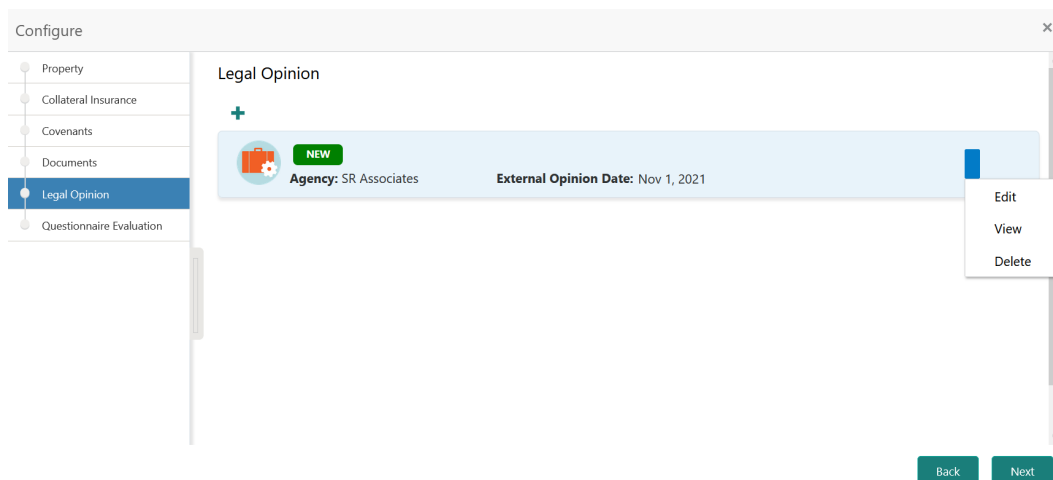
Configure

×

Property

Collateral Insurance

Covenants

Documents

Legal Opinion

Questionnaire Evaluation

Legal Opinion

+

NEW

Agency: SR Associates

External Opinion Date: Nov 1, 2021

Edit

View

Delete

Back

Next